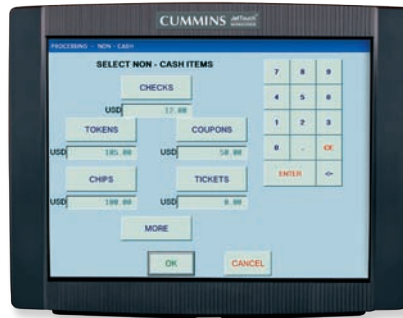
CUMMINS JetTouch

PROCESSING - NON - CASH

SELECT NON - CASH ITEMS

CHECKS

USD 17.00

TOKENS

USD 185.00

COUPONS

USD 50.00

CHIPS

USD 100.00

TICKETS

USD 0.00

MORE

OK

CANCEL

7 8 9
4 5 6
1 2 3
0 . CE
ENTER <-